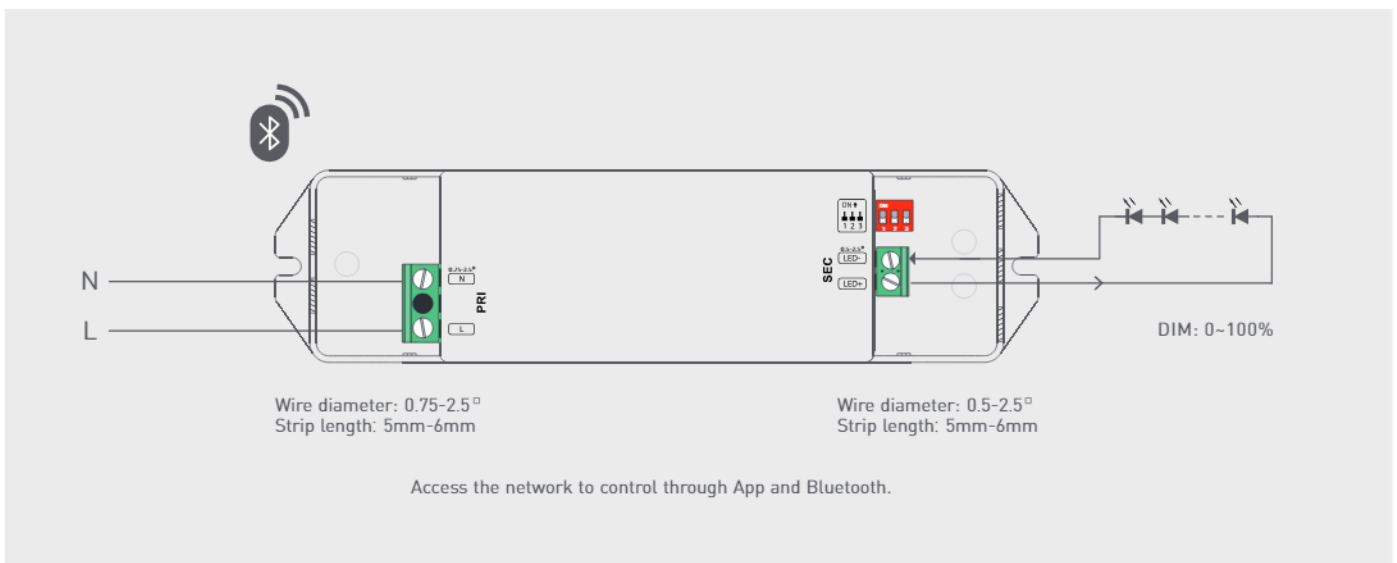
N

L

0.75-2.5□
N

L

PRI

ON
1 2 3

SEC
0.5-2.5□
LED-
LED+

DIM: 0~100%

Wire diameter: 0.75-2.5□
Strip length: 5mm-6mm

Wire diameter: 0.5-2.5□
Strip length: 5mm-6mm

Access the network to control through App and Bluetooth.